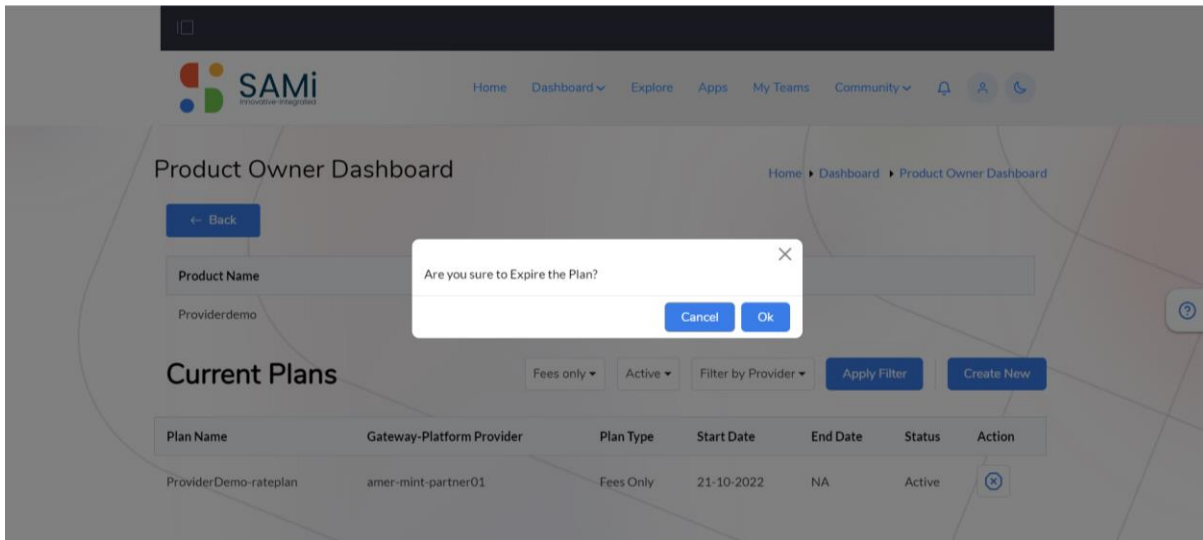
SAMi
Innovative-Integrated

Home Dashboard Explore Apps My Teams Community

Product Owner Dashboard

Home ▸ Dashboard ▸ Product Owner Dashboard

← Back

Product Name

Providerdemo

Are you sure to Expire the Plan?

Cancel Ok

Current Plans

Fees only ▾ Active ▾ Filter by Provider ▾ Apply Filter Create New

| Plan Name | Gateway-Platform Provider | Plan Type | Start Date | End Date | Status | Action |
|---|---|---|---|---|---|---|
| ProviderDemo-rateplan | amer-mint-partner01 | Fees Only | 21-10-2022 | NA | Active | ⊗ |